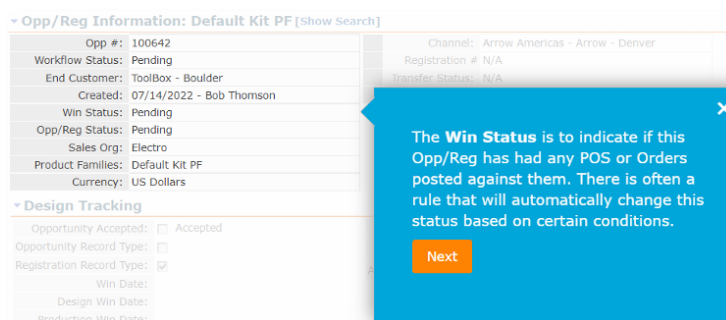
Opp/Reg Information: Default Kit PF [Show Search]

| | |
|---|---|
| Opp #: | 100642 |
| Workflow Status: | Pending |
| End Customer: | ToolBox - Boulder |
| Created: | 07/14/2022 - Bob Thomson |
| Win Status: | Pending |
| Opp/Reg Status: | Pending |
| Sales Org: | Electro |
| Product Families: | Default Kit PF |
| Currency: | US Dollars |

Channel: Arrow Americas - Arrow - Denver
Registration #: N/A
Transfer Status: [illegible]

Design Tracking

Opportunity Accepted: Accepted
Opportunity Record Type:
Registration Record Type:
Win Date:
Design Win Date:
Production Win Date:

×

The **Win Status** is to indicate if this Opp/Reg has had any POS or Orders posted against them. There is often a rule that will automatically change this status based on certain conditions.

Next